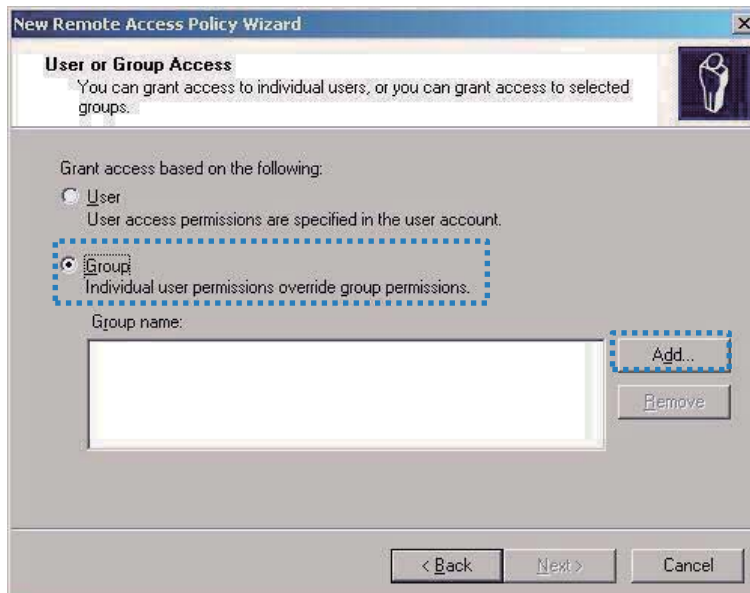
New Remote Access Policy Wizard

×

User or Group Access
You can grant access to individual users, or you can grant access to selected groups.

Grant access based on the following:

User
User access permissions are specified in the user account.

Group
Individual user permissions override group permissions.

Group name:

Add...

Remove

< Back

Next >

Cancel